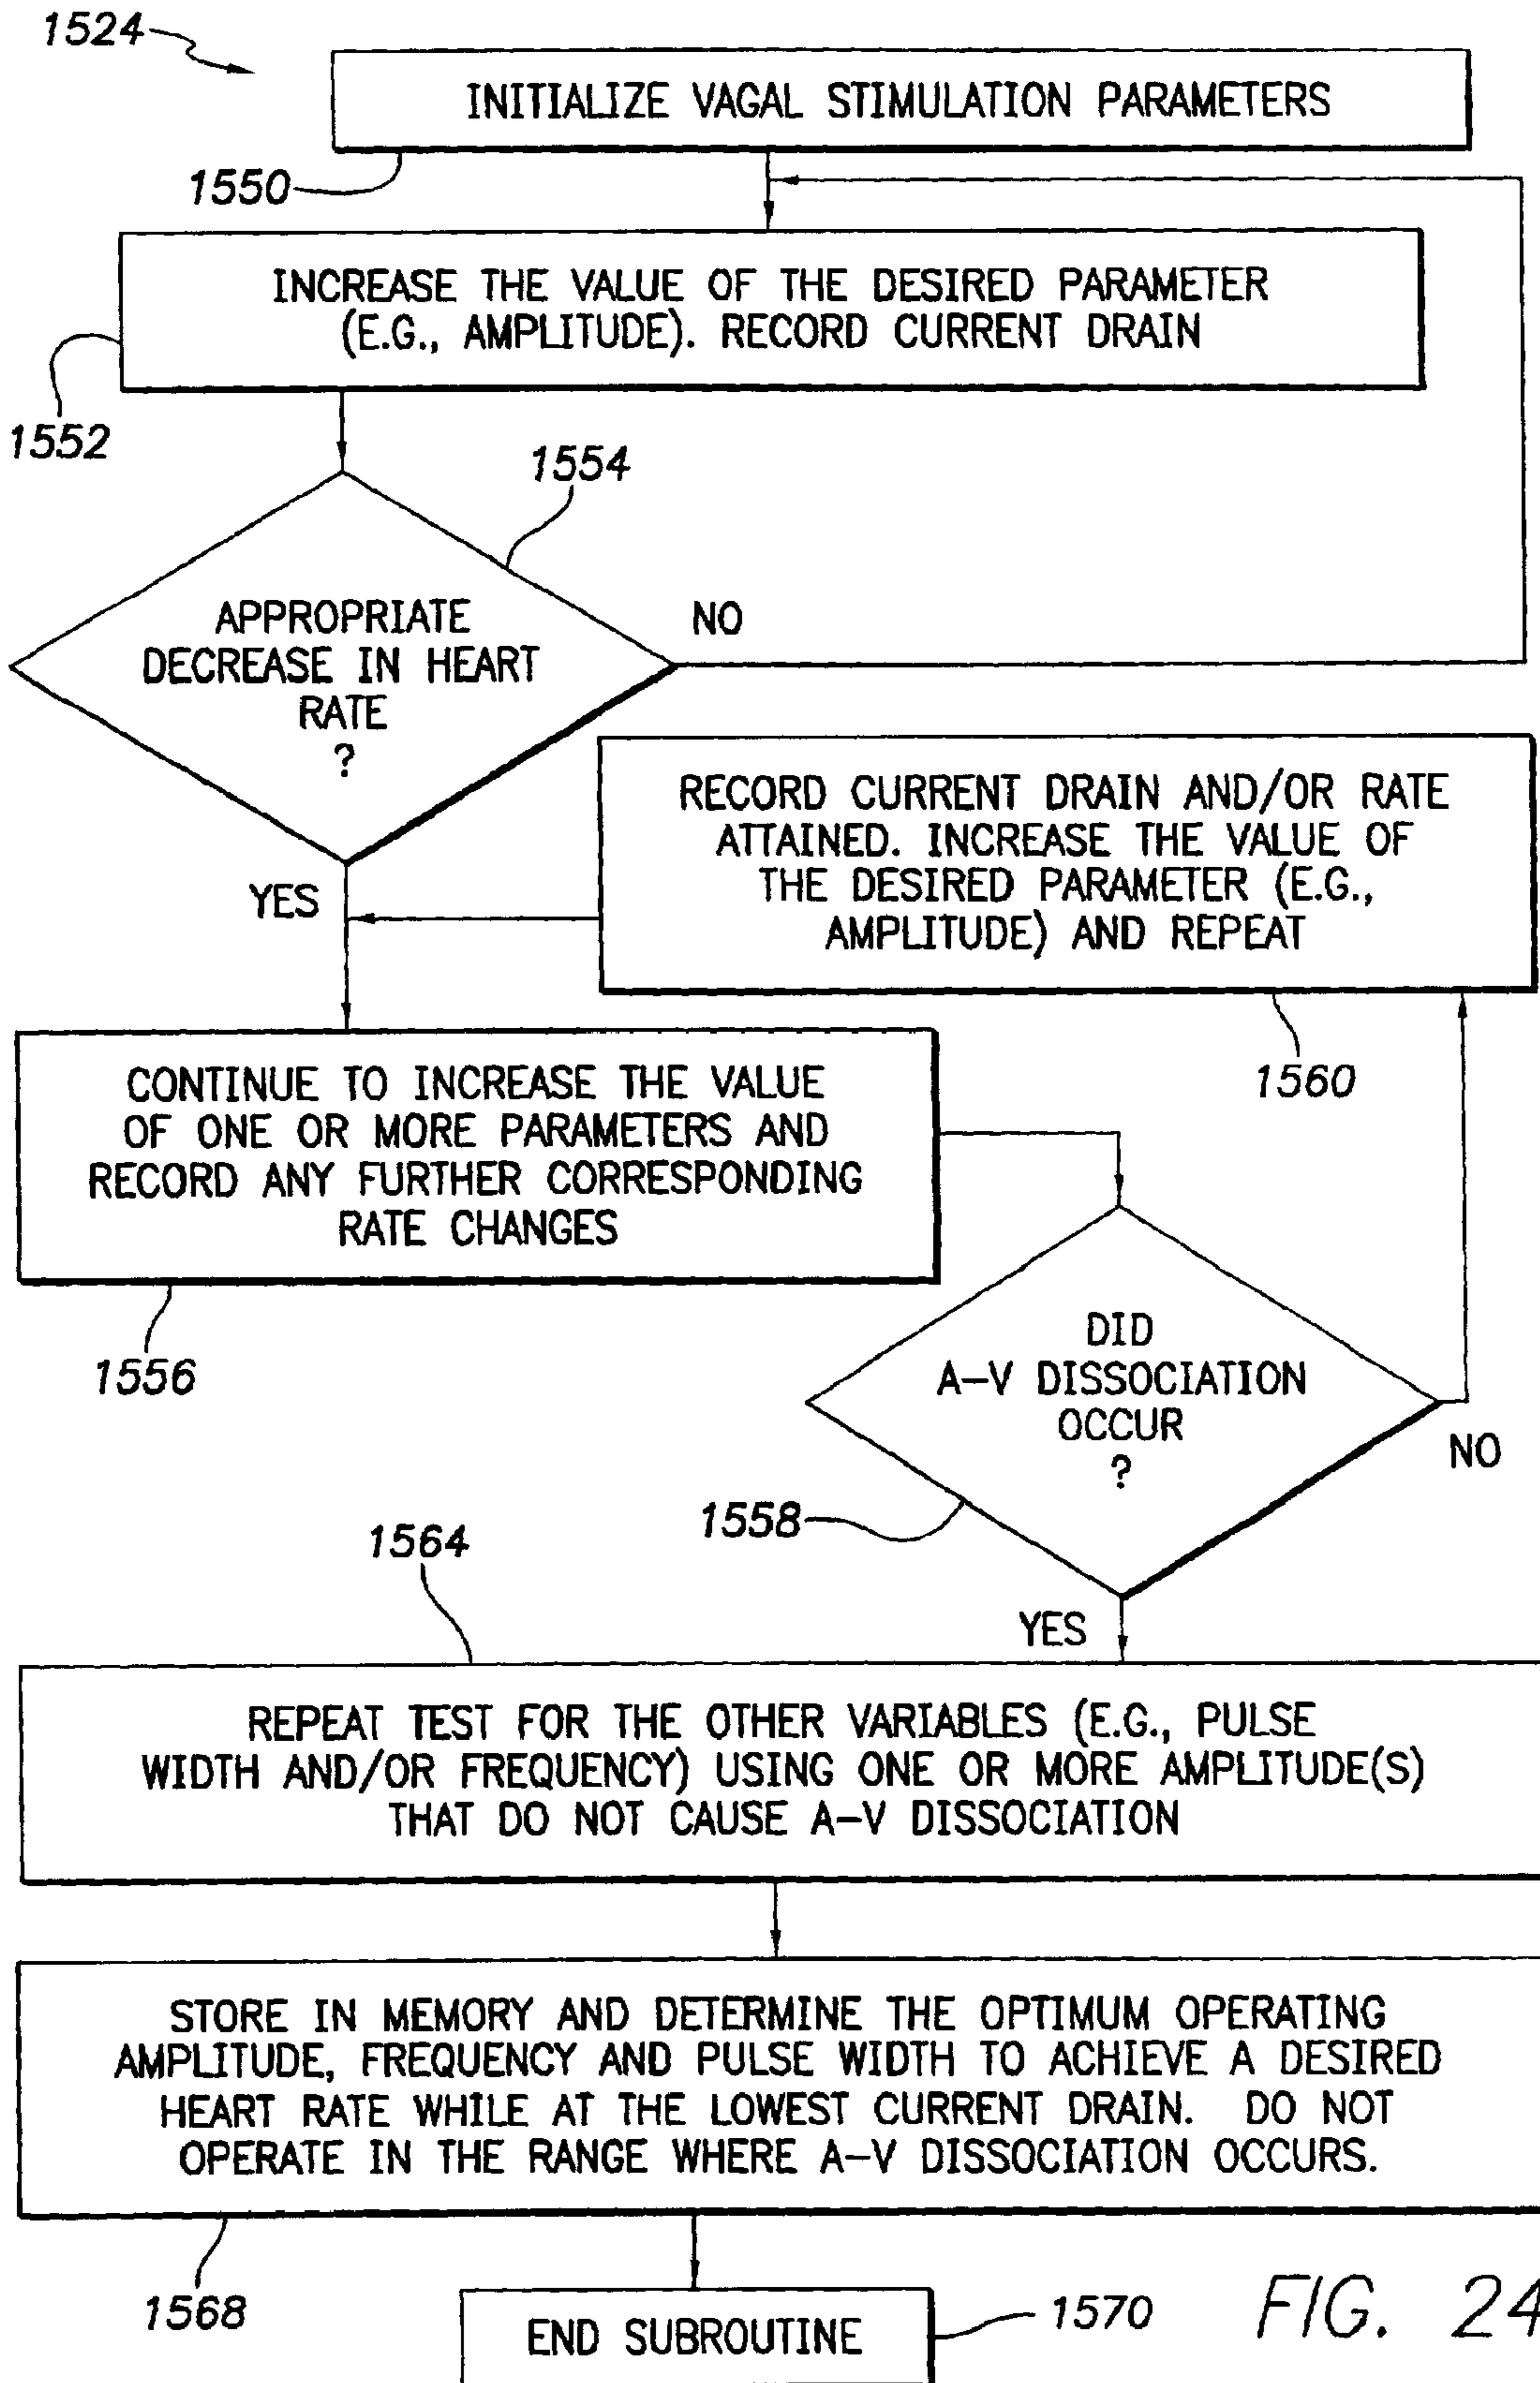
1524

INITIALIZE VAGAL STIMULATION PARAMETERS

1550

INCREASE THE VALUE OF THE DESIRED PARAMETER (E.G., AMPLITUDE). RECORD CURRENT DRAIN

1552

1554

APPROPRIATE DECREASE IN HEART RATE ?

NO

RECORD CURRENT DRAIN AND/OR RATE ATTAINED. INCREASE THE VALUE OF THE DESIRED PARAMETER (E.G., AMPLITUDE) AND REPEAT

YES

CONTINUE TO INCREASE THE VALUE OF ONE OR MORE PARAMETERS AND RECORD ANY FURTHER CORRESPONDING RATE CHANGES

1560

1556

DID A–V DISSOCIATION OCCUR ?

NO

1558

1564

YES

REPEAT TEST FOR THE OTHER VARIABLES (E.G., PULSE WIDTH AND/OR FREQUENCY) USING ONE OR MORE AMPLITUDE(S) THAT DO NOT CAUSE A–V DISSOCIATION

STORE IN MEMORY AND DETERMINE THE OPTIMUM OPERATING AMPLITUDE, FREQUENCY AND PULSE WIDTH TO ACHIEVE A DESIRED HEART RATE WHILE AT THE LOWEST CURRENT DRAIN. DO NOT OPERATE IN THE RANGE WHERE A–V DISSOCIATION OCCURS.

1568

END SUBROUTINE

1570

FIG. 24